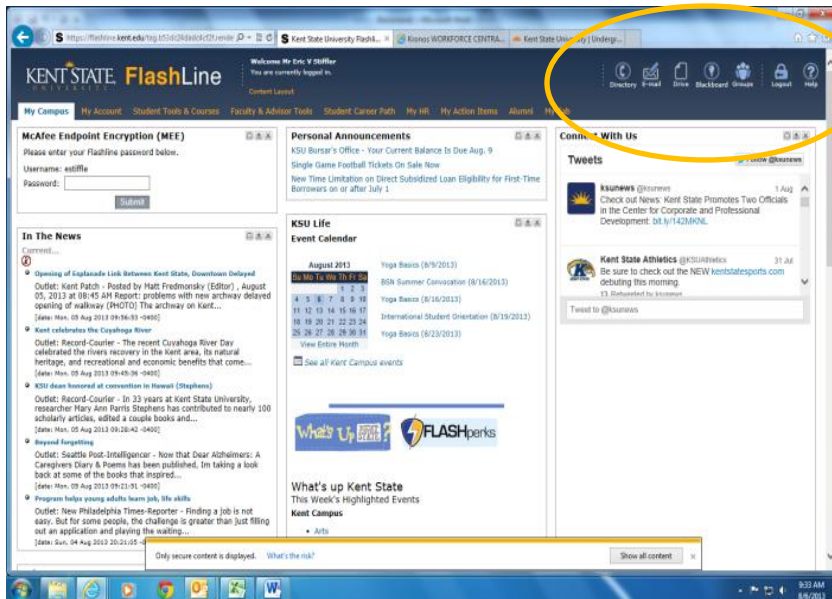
https://flashline.kent.edu/tag.b53dc24dabd... Kent State University Flashli... × Kronos WORKFORCE CENTRA... Kent State University | Undergr...

KENT STATE UNIVERSITY FlashLine

Welcome Mr Eric V Stiffler
You are currently logged in.
Content Layout

Directory E-mail Drive Blackboard Groups Logout Help

My Campus My Account Student Tools & Courses Faculty & Advisor Tools Student Career Path My HR My Action Items Alumni My Job

McAfee Endpoint Encryption (MEE)

Please enter your Flashline password below.

Username: estiffle
Password:
Submit

In The News

Current...

Opening of Esplanade Link Between Kent State, Downtown Delayed
Outlet: Kent Patch - Posted by Matt Fredmonsky (Editor) , August 05, 2013 at 08:45 AM Report: problems with new archway delayed opening of walkway [PHOTO] The archway on Kent...
[date: Mon, 05 Aug 2013 09:56:93 -0400]

Kent celebrates the Cuyahoga River
Outlet: Record-Courier - The recent Cuyahoga River Day celebrated the rivers recovery in the Kent area, its natural heritage, and recreational and economic benefits that come...
[date: Mon, 05 Aug 2013 09:45:36 -0400]

KSU dean honored at convention in Hawaii (Stephens)
Outlet: Record-Courier - In 33 years at Kent State University, researcher Mary Ann Parris Stephens has contributed to nearly 100 scholarly articles, edited a couple books and...
[date: Mon, 05 Aug 2013 09:28:42 -0400]

Beyond forgetting
Outlet: Seattle Post-Intelligencer - Now that Dear Alzheimers: A Caregivers Diary & Poems has been published, Im taking a look back at some of the books that inspired...
[date: Mon, 05 Aug 2013 09:21:51 -0400]

Program helps young adults learn job, life skills
Outlet: New Philadelphia Times-Reporter - Finding a job is not easy. But for some people, the challenge is greater than just filling out an application and playing the waiting...
[date: Sun, 04 Aug 2013 20:21:05 -0400]

Personal Announcements

KSU Bursar's Office - Your Current Balance Is Due Aug. 9
Single Game Football Tickets On Sale Now
New Time Limitation on Direct Subsidized Loan Eligibility for First-Time Borrowers on or after July 1

KSU Life

Event Calendar

August 2013
Su Mo Tu We Th Fr Sa
1 2 3
4 5 6 7 8 9 10
11 12 13 14 15 16 17
18 19 20 21 22 23 24
25 26 27 28 29 30 31
View Entire Month

Yoga Basics (8/9/2013)
BSN Summer Convocation (8/16/2013)
Yoga Basics (8/16/2013)
International Student Orientation (8/19/2013)
Yoga Basics (8/23/2013)

See all Kent Campus events

What's Up KENT STATE? FLASHperks

What's up Kent State
This Week's Highlighted Events
Kent Campus
• Arts

Connect With Us

Tweets
Follow @ksunews

ksunews @ksunews 1 Aug
Check out News: Kent State Promotes Two Officials in the Center for Corporate and Professional Development: bit.ly/142MKNL

Kent State Athletics @KSUAthletics 31 Jul
Be sure to check out the NEW kentstatesports.com debuting this morning.
Retweeted by ksunews

Tweet to @ksunews

Only secure content is displayed. What's the risk? Show all content ×

9:33 AM
8/6/2013